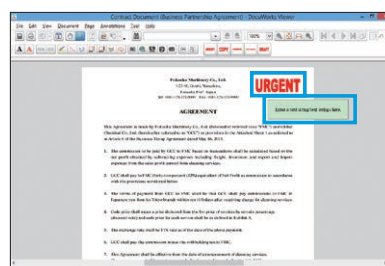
Contract Document (Business Partnership Agreement) - DocuWorks Viewer

File Edit View Document Page Annotations Tool Help

Fukuoka Machinery Co., Ltd.

URGENT

Select a text string from image Stamp

AGREEMENT

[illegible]

1. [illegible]

2. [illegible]

3. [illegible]

4. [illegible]

5. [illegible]

6. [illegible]

7. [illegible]